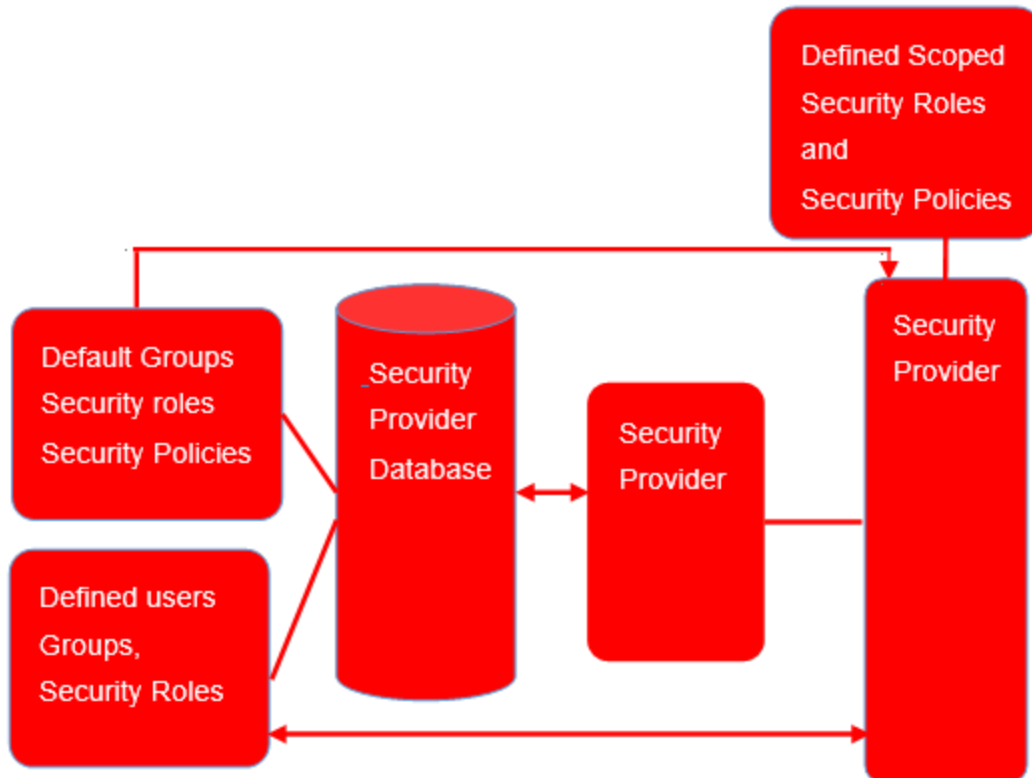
Defined Scoped Security Roles and Security Policies

Default Groups
Security roles
Security Policies

Security Provider Database

Security Provider

Security Provider

Defined users
Groups,
Security Roles